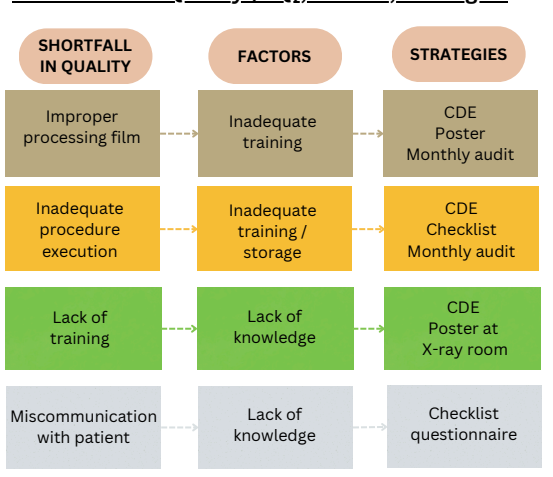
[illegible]

SHORTFALL IN QUALITY

FACTORS

STRATEGIES

Improper processing film

Inadequate training

CDE
Poster
Monthly audit

Inadequate procedure execution

Inadequate training / storage

CDE
Checklist
Monthly audit

Lack of training

Lack of knowledge

CDE
Poster at X-ray room

Miscommunication with patient

Lack of knowledge

Checklist
questionnaire